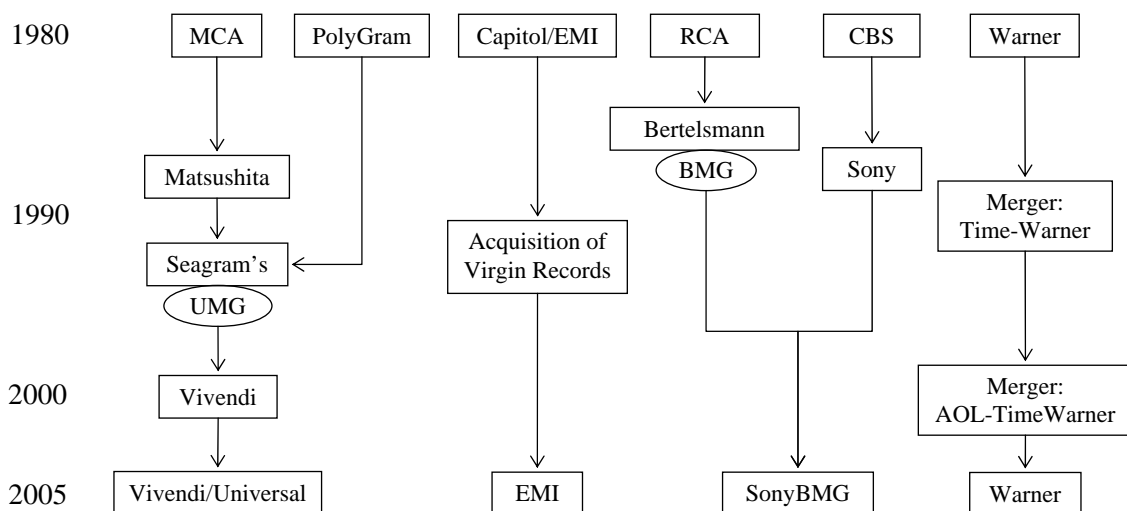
1980
MCA
PolyGram
Capitol/EMI
RCA
CBS
Warner

Bertelsmann
BMG
Matsushita
Sony

1990
Merger: Time-Warner
Acquisition of Virgin Records
Seagram's
UMG

2000
Vivendi
Merger: AOL-TimeWarner

2005
Vivendi/Universal
EMI
SonyBMG
Warner